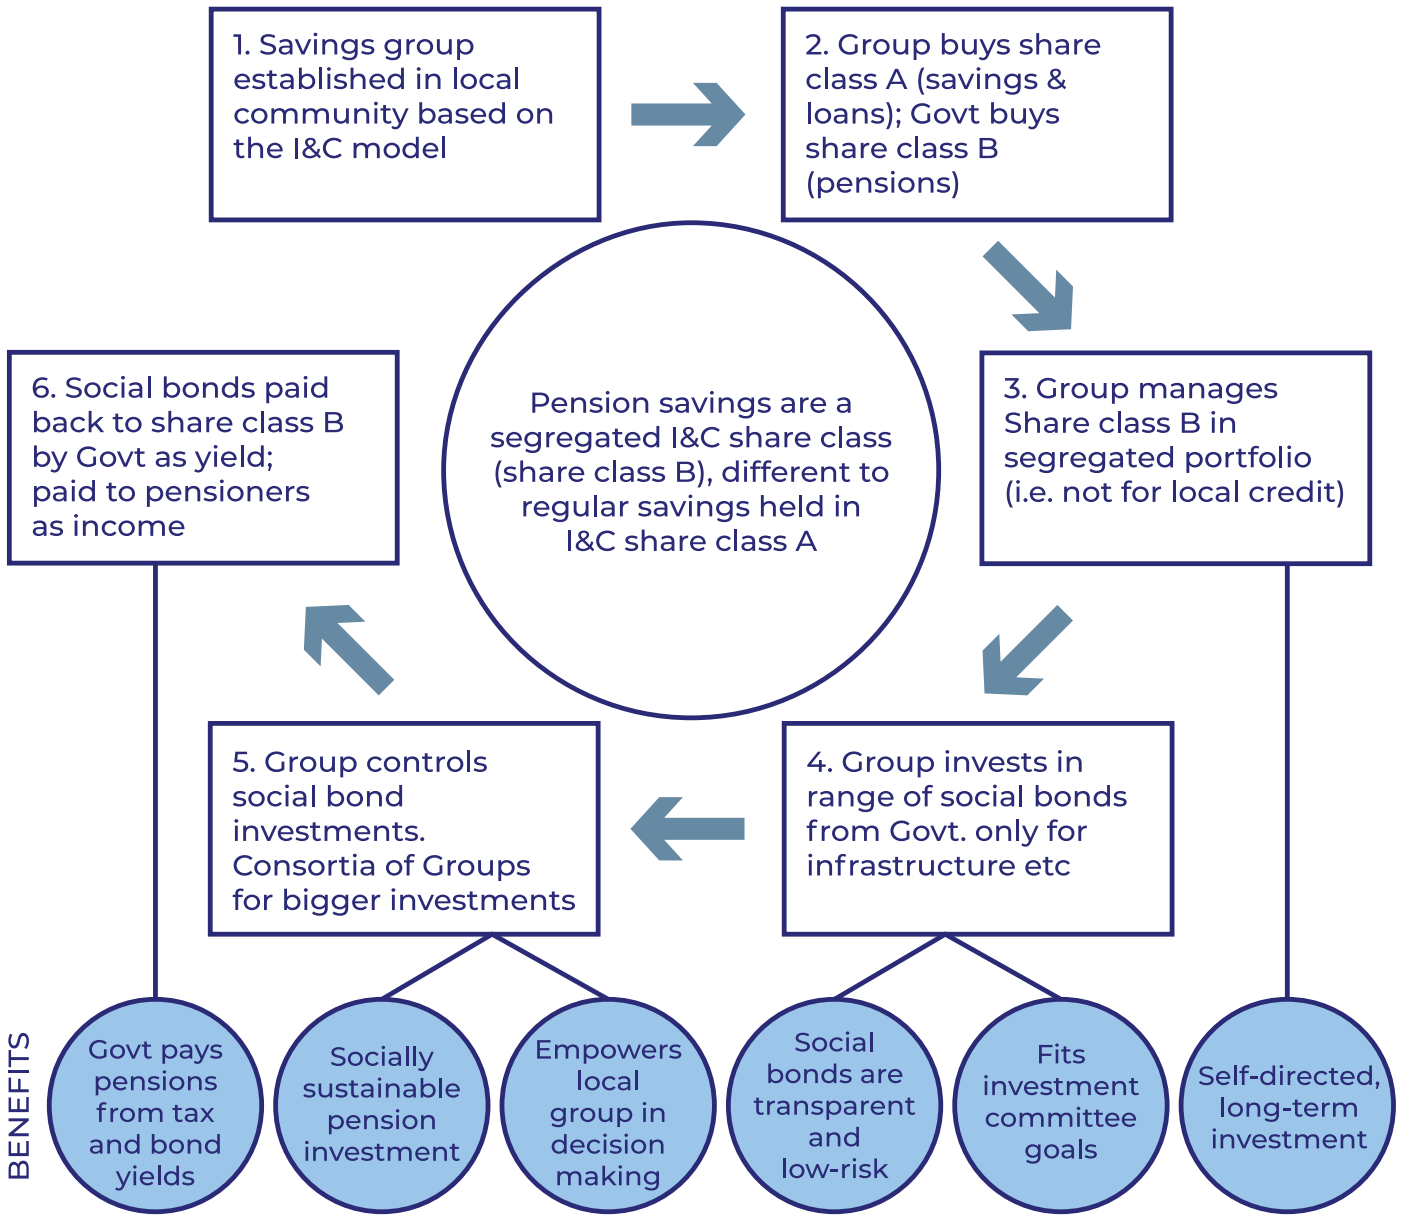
1. Savings group established in local community based on the I&C model

2. Group buys share class A (savings & loans); Govt buys share class B (pensions)

3. Group manages Share class B in segregated portfolio (i.e. not for local credit)

4. Group invests in range of social bonds from Govt. only for infrastructure etc

5. Group controls social bond investments. Consortia of Groups for bigger investments

6. Social bonds paid back to share class B by Govt as yield; paid to pensioners as income

Pension savings are a segregated I&C share class (share class B), different to regular savings held in I&C share class A

BENEFITS

Govt pays pensions from tax and bond yields

Socially sustainable pension investment

Empowers local group in decision making

Social bonds are transparent and low-risk

Fits investment committee goals

Self-directed, long-term investment